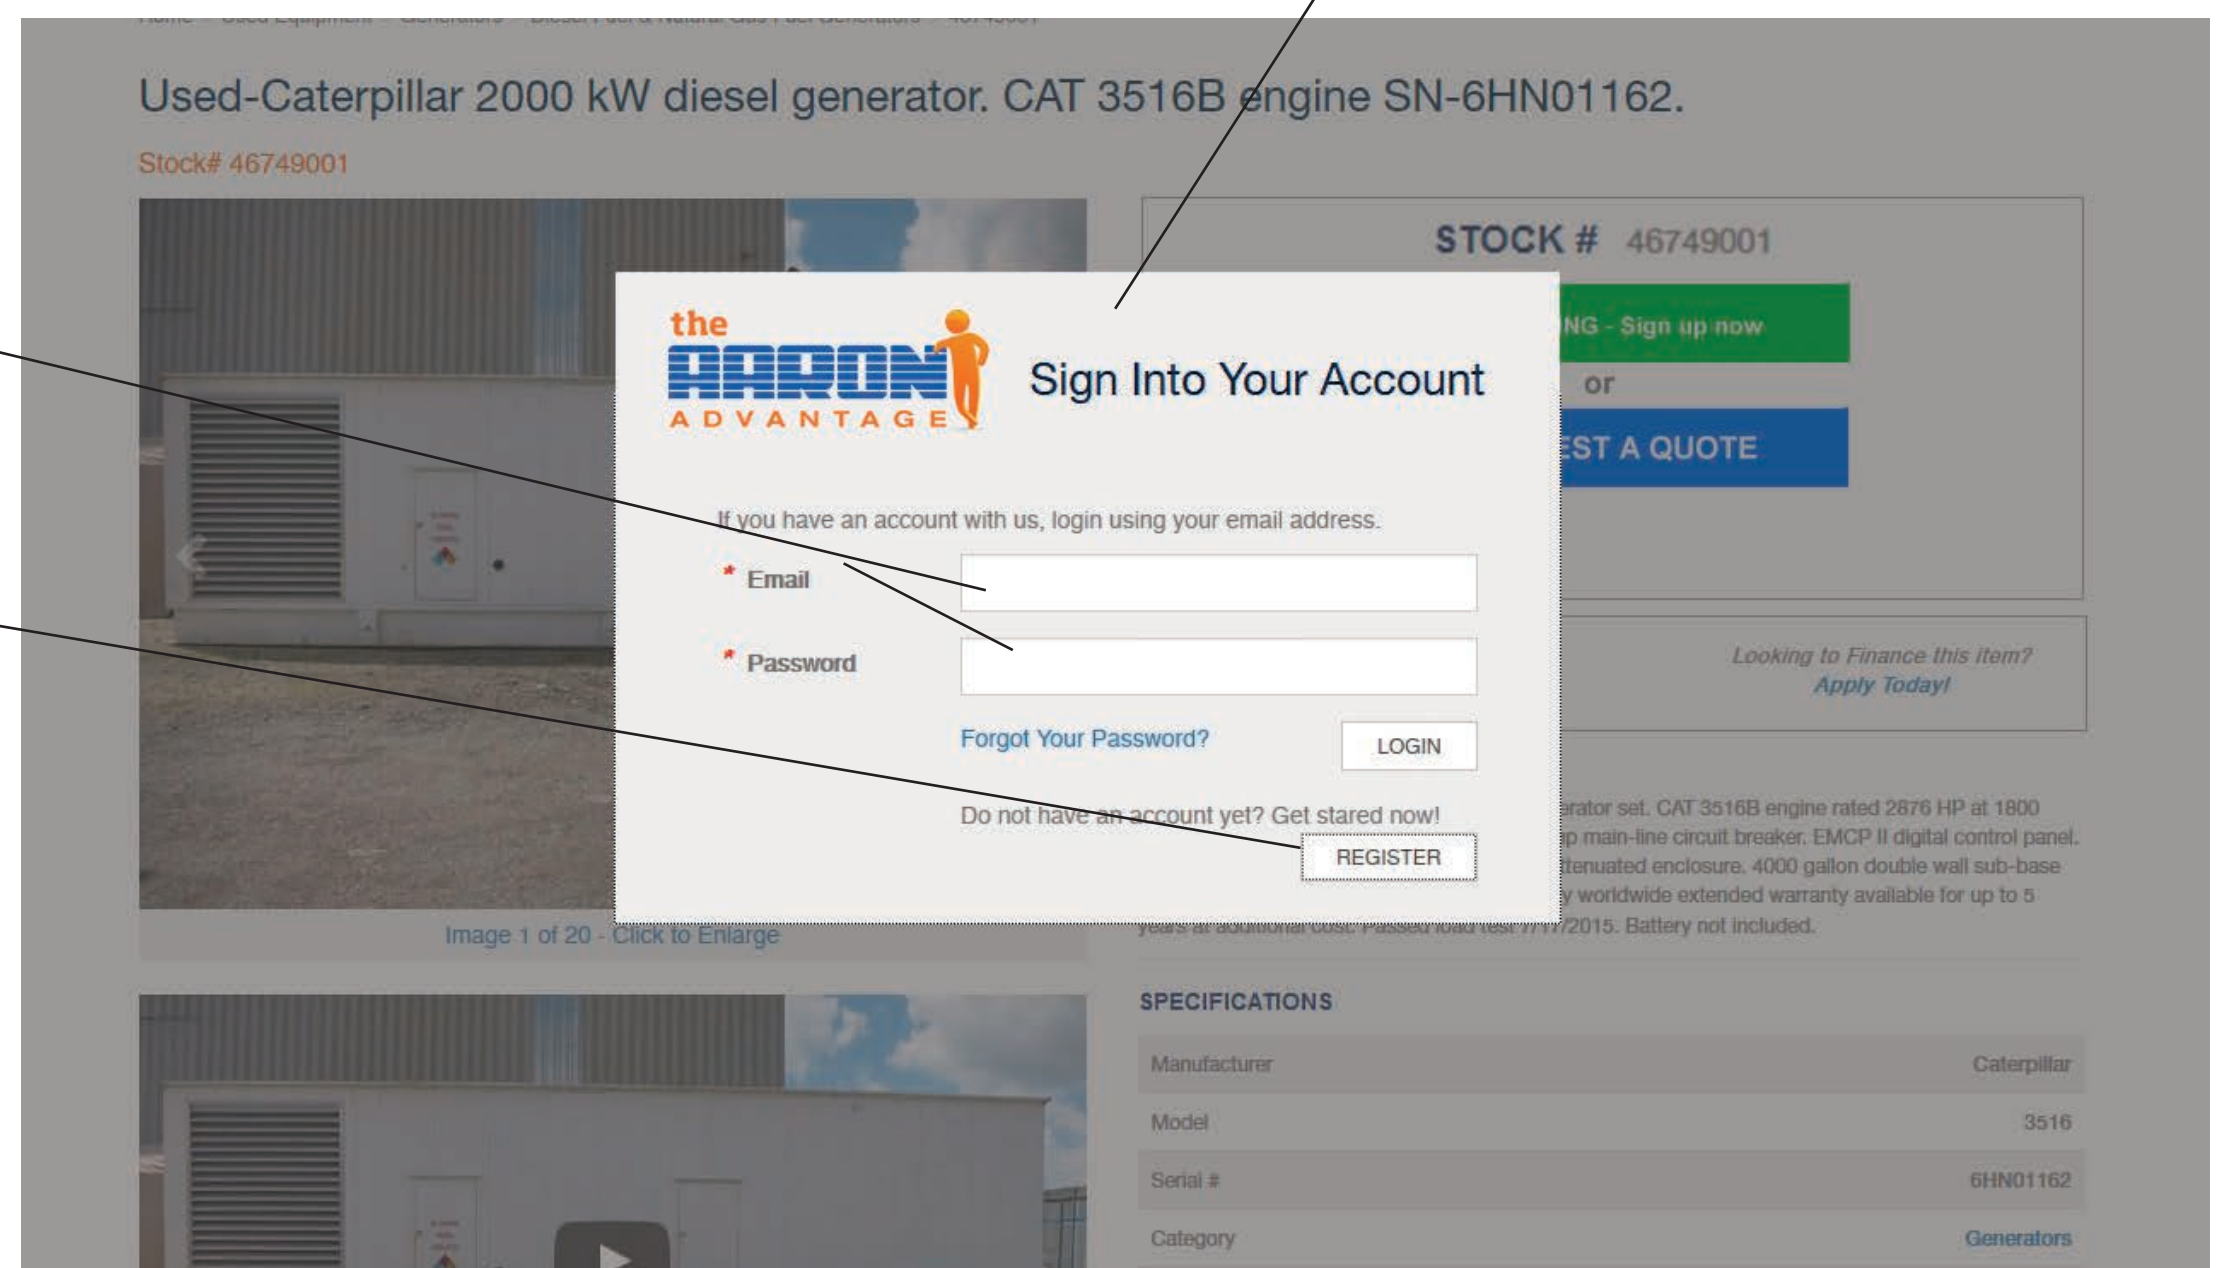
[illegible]

Used-Caterpillar 2000 kW diesel generator. CAT 3516B engine SN-6HN01162.

Stock# 46749001

STOCK # 46749001

NG - Sign up now

or

EST A QUOTE

the AARON ADVANTAGE

Sign Into Your Account

If you have an account with us, login using your email address.

* Email

* Password

Forgot Your Password?

LOGIN

Do not have an account yet? Get stared now!

REGISTER

Looking to Finance this item?
Apply Today!

erator set. CAT 3516B engine rated 2876 HP at 1800 p main-line circuit breaker. EMCP II digital control panel. tenuated enclosure. 4000 gallon double wall sub-base y worldwide extended warranty available for up to 5 years at additional cost. Passed load test 7/11/2015. Battery not included.

Image 1 of 20 - Click to Enlarge

SPECIFICATIONS

| Manufacturer | Caterpillar |
|---|---|
| Model | 3516 |
| Serial # | 6HN01162 |
| Category | Generators |